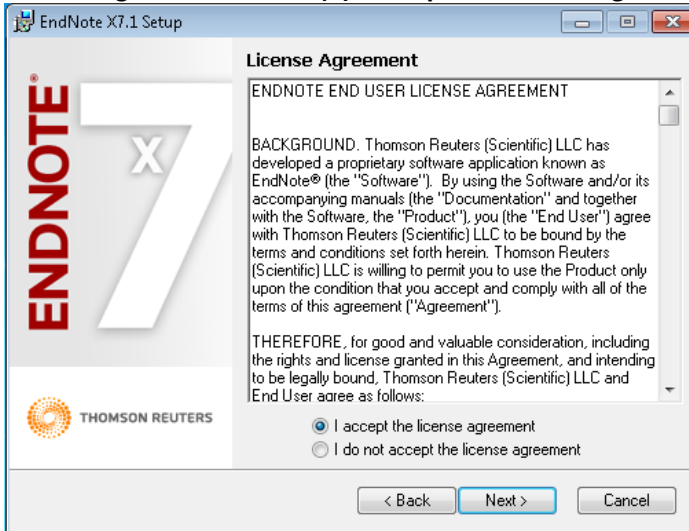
EndNote X7.1 Setup

ENDNOTE®

X7

THOMSON REUTERS

License Agreement

ENDNOTE END USER LICENSE AGREEMENT

BACKGROUND. Thomson Reuters (Scientific) LLC has developed a proprietary software application known as EndNote® (the "Software"). By using the Software and/or its accompanying manuals (the "Documentation" and together with the Software, the "Product"), you (the "End User") agree with Thomson Reuters (Scientific) LLC to be bound by the terms and conditions set forth herein. Thomson Reuters (Scientific) LLC is willing to permit you to use the Product only upon the condition that you accept and comply with all of the terms of this agreement ("Agreement").

THEREFORE, for good and valuable consideration, including the rights and license granted in this Agreement, and intending to be legally bound, Thomson Reuters (Scientific) LLC and End User agree as follows:

I accept the license agreement

I do not accept the license agreement

< Back

Next >

Cancel